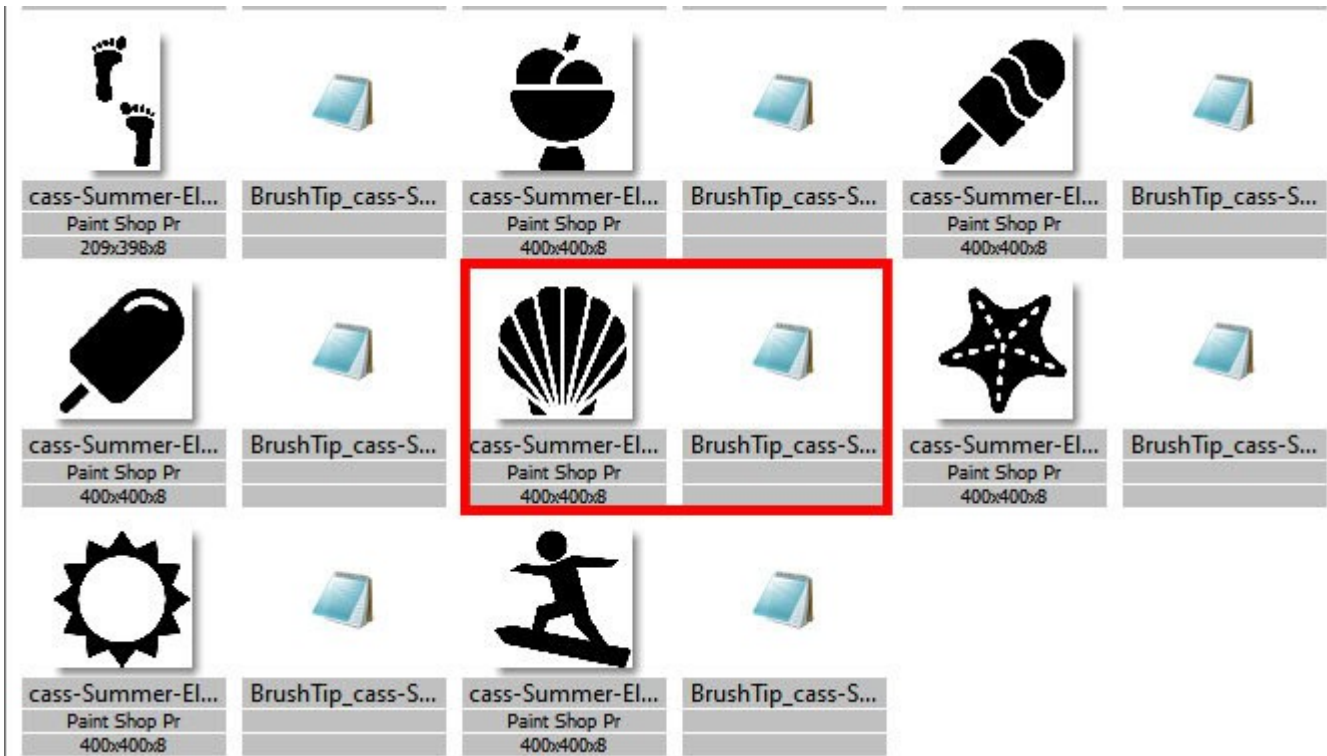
cass-Summer-El...
Paint Shop Pr
209x398x8

BrushTip_cass-S...

cass-Summer-El...
Paint Shop Pr
400x400x8

BrushTip_cass-S...

cass-Summer-El...
Paint Shop Pr
400x400x8

BrushTip_cass-S...

cass-Summer-El...
Paint Shop Pr
400x400x8

BrushTip_cass-S...

cass-Summer-El...
Paint Shop Pr
400x400x8

BrushTip_cass-S...

cass-Summer-El...
Paint Shop Pr
400x400x8

BrushTip_cass-S...

cass-Summer-El...
Paint Shop Pr
400x400x8

BrushTip_cass-S...

cass-Summer-El...
Paint Shop Pr
400x400x8

BrushTip_cass-S...